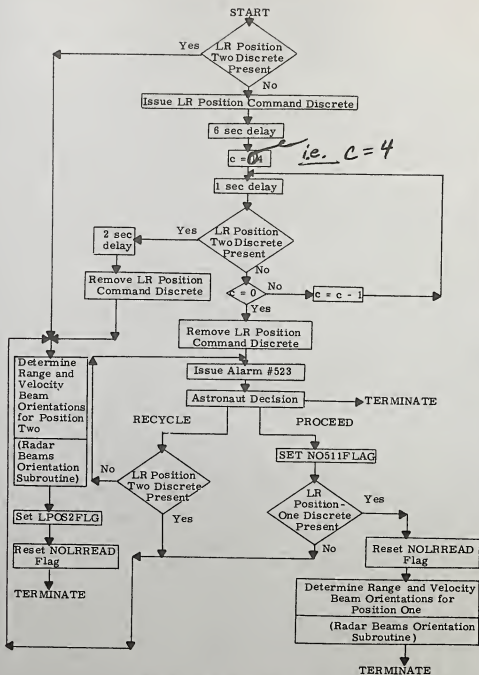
START

LR Position Two Discrete Present

Yes

No

Issue LR Position Command Discrete

6 sec delay

c = 04

i.e. c = 4

1 sec delay

LR Position Two Discrete Present

Yes

2 sec delay

No

Remove LR Position Command Discrete

c = 0

No

c = c - 1

Yes

Remove LR Position Command Discrete

Determine Range and Velocity Beam Orientations for Position Two

(Radar Beams Orientation Subroutine)

Issue Alarm #523

Astronaut Decision

TERMINATE

RECYCLE

PROCEED

SET NO511FLAG

No

LR Position Two Discrete Present

Yes

LR Position-One Discrete Present

Yes

No

Set LPOS2FLG

Reset NOLRREAD Flag

TERMINATE

Reset NOLRREAD Flag

Determine Range and Velocity Beam Orientations for Position One

(Radar Beams Orientation Subroutine)

TERMINATE